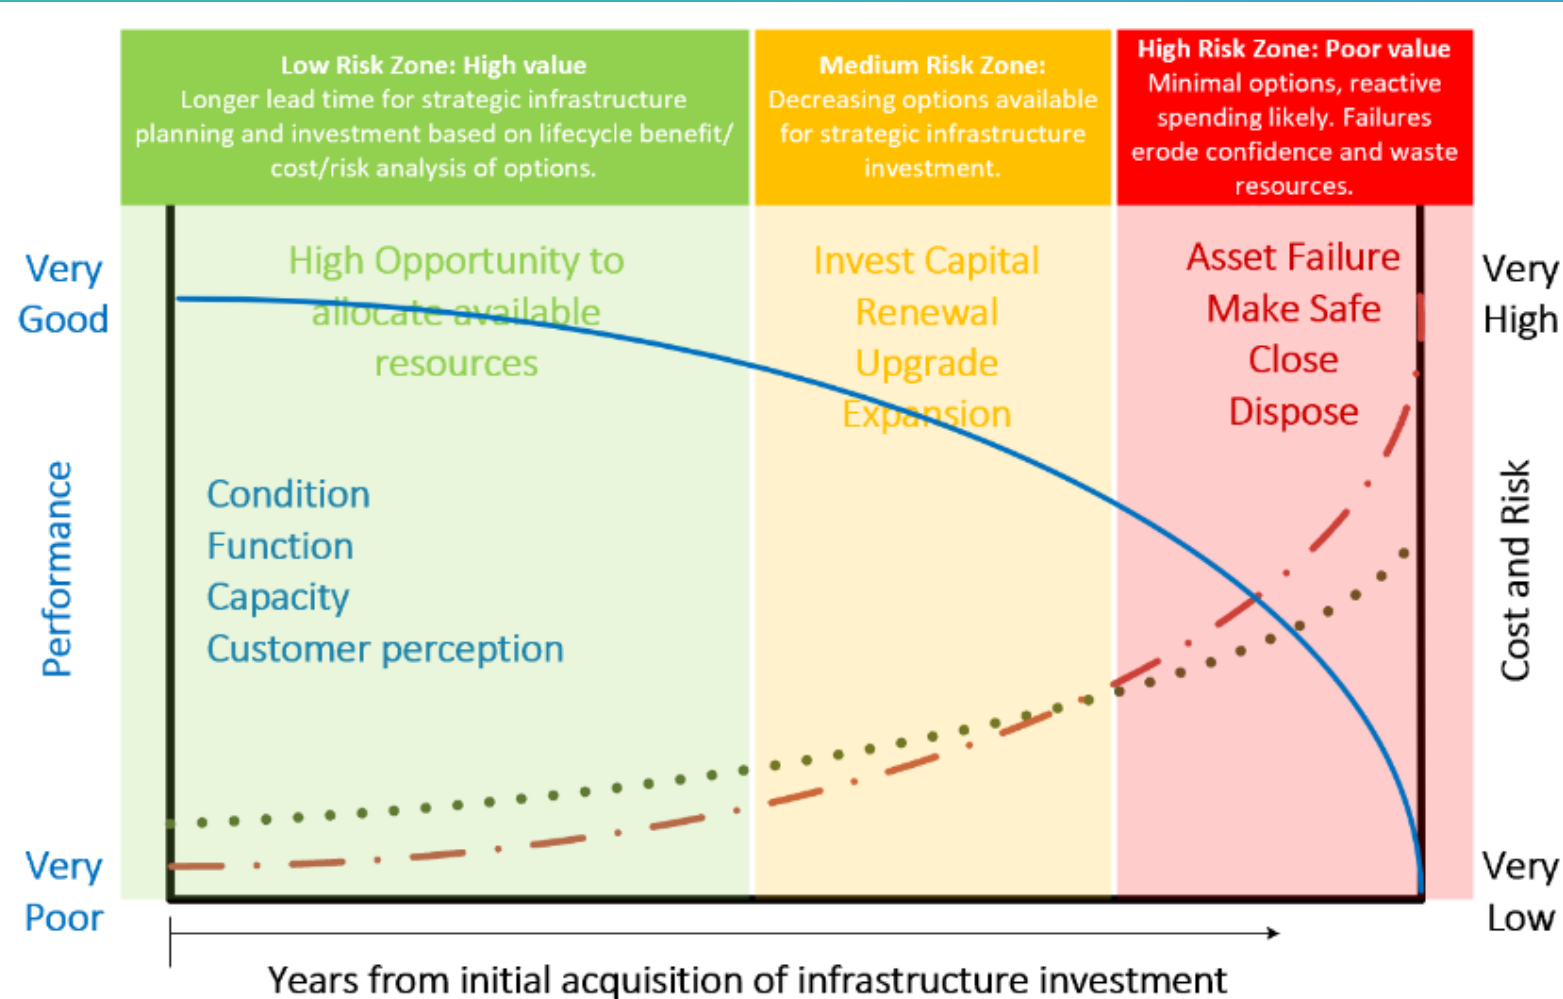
Low Risk Zone: High value
Longer lead time for strategic infrastructure planning and investment based on lifecycle benefit/ cost/risk analysis of options.

Medium Risk Zone:
Decreasing options available for strategic infrastructure investment.

High Risk Zone: Poor value
Minimal options, reactive spending likely. Failures erode confidence and waste resources.

Very Good

Performance

Very Poor

High Opportunity to allocate available resources

Condition
Function
Capacity
Customer perception

Invest Capital
Renewal
Upgrade
Expansion

Asset Failure
Make Safe
Close
Dispose

Very High

Cost and Risk

Very Low

Years from initial acquisition of infrastructure investment